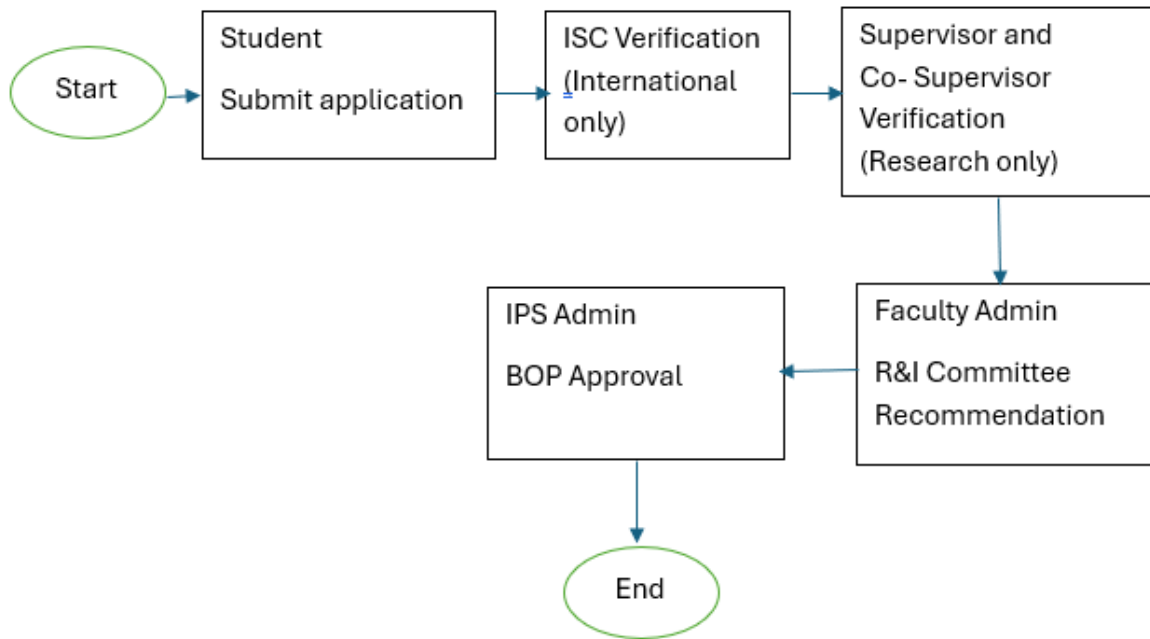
Start

Student

Submit application

ISC Verification (International only)

Supervisor and Co- Supervisor Verification (Research only)

Faculty Admin

R&I Committee Recommendation

IPS Admin

BOP Approval

End